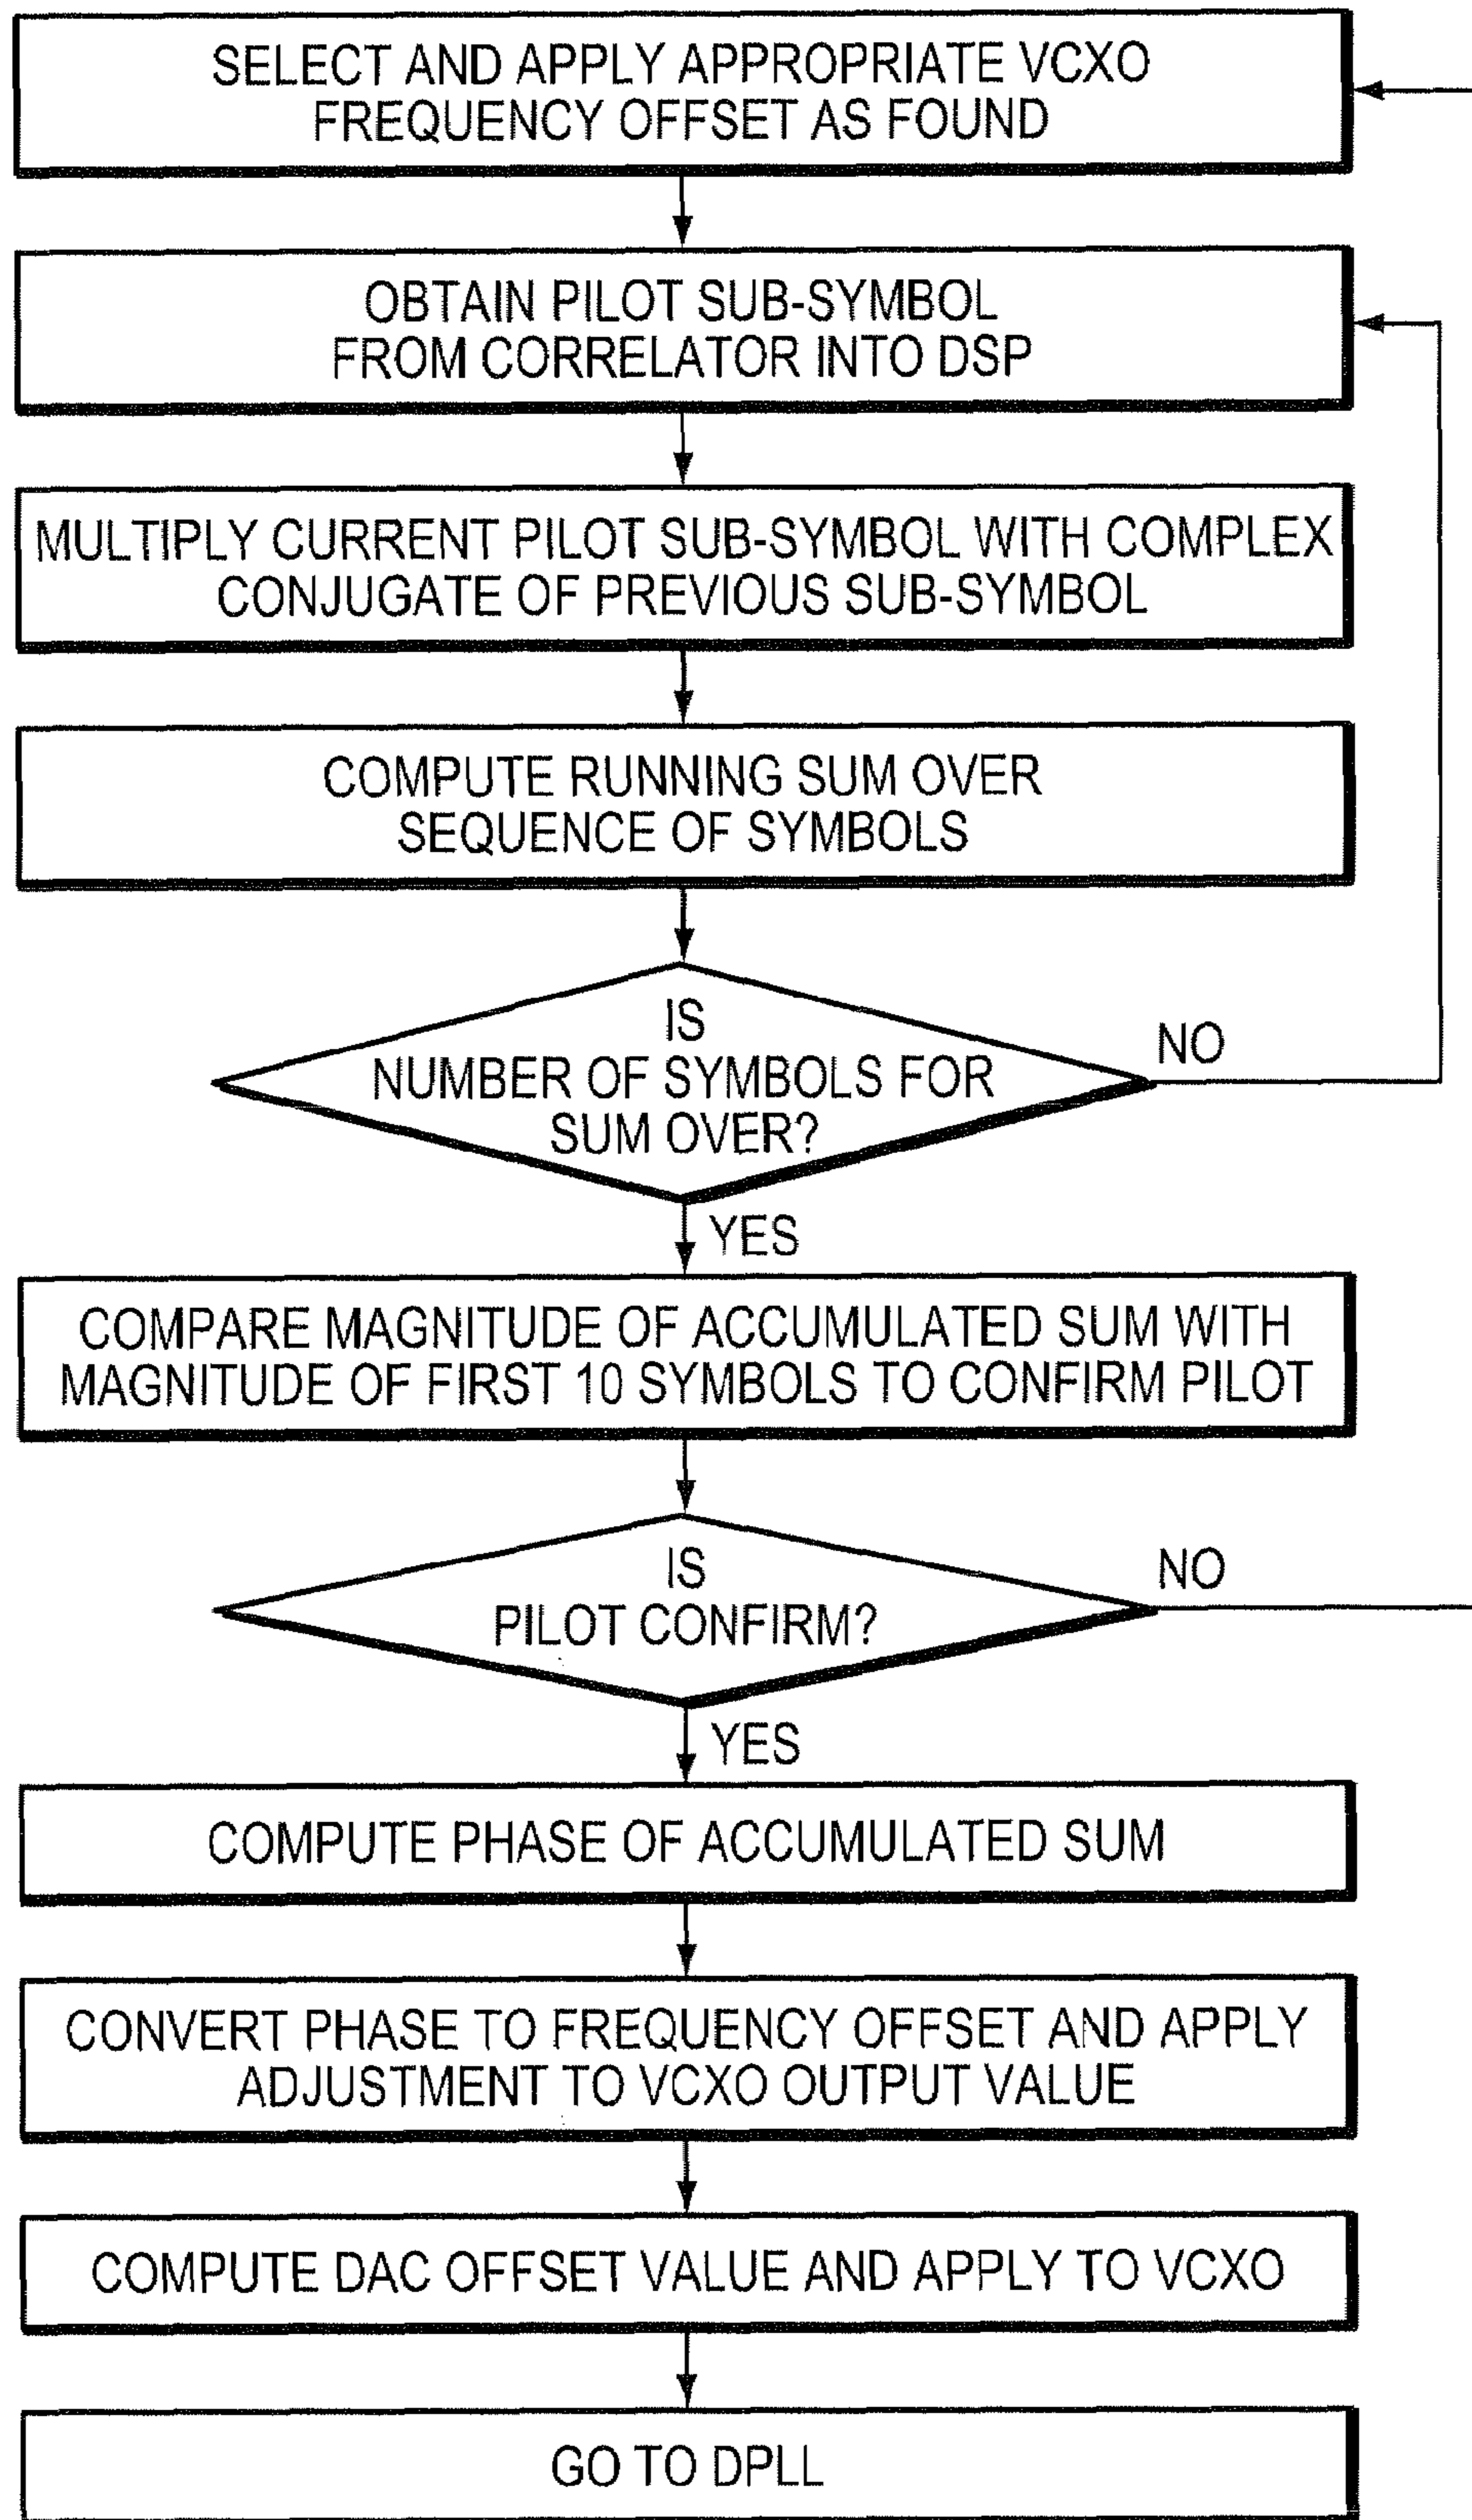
SELECT AND APPLY APPROPRIATE VCXO FREQUENCY OFFSET AS FOUND

OBTAIN PILOT SUB-SYMBOL FROM CORRELATOR INTO DSP

MULTIPLY CURRENT PILOT SUB-SYMBOL WITH COMPLEX CONJUGATE OF PREVIOUS SUB-SYMBOL

COMPUTE RUNNING SUM OVER SEQUENCE OF SYMBOLS

IS NUMBER OF SYMBOLS FOR SUM OVER?

NO

YES

COMPARE MAGNITUDE OF ACCUMULATED SUM WITH MAGNITUDE OF FIRST 10 SYMBOLS TO CONFIRM PILOT

IS PILOT CONFIRM?

NO

YES

COMPUTE PHASE OF ACCUMULATED SUM

CONVERT PHASE TO FREQUENCY OFFSET AND APPLY ADJUSTMENT TO VCXO OUTPUT VALUE

COMPUTE DAC OFFSET VALUE AND APPLY TO VCXO

GO TO DPLL